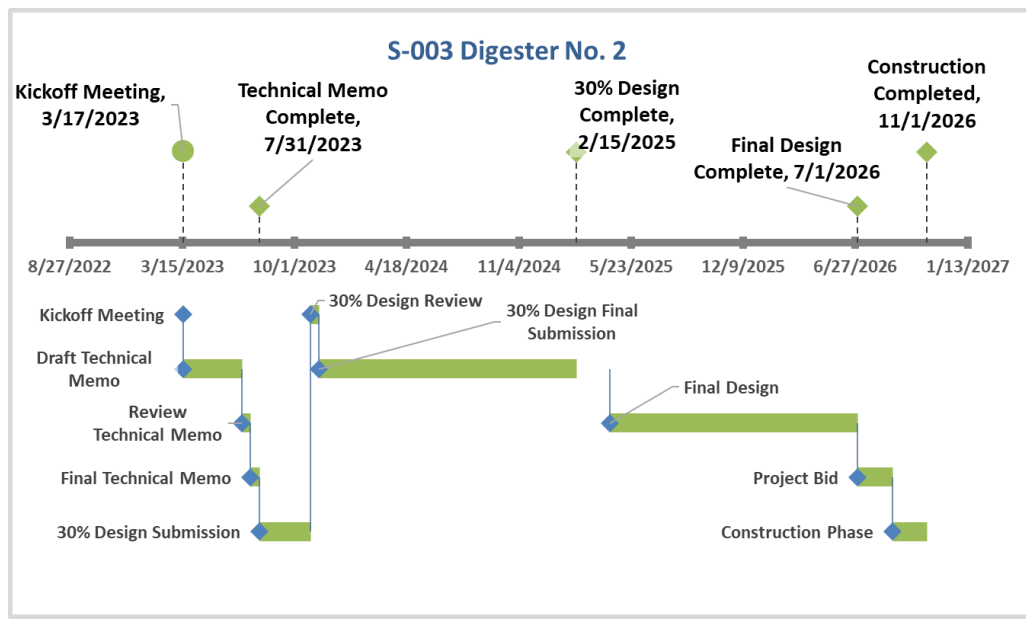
S-003 Digester No. 2

Kickoff Meeting, 3/17/2023

Technical Memo Complete, 7/31/2023

30% Design Complete, 2/15/2025

Construction Completed, 11/1/2026

Final Design Complete, 7/1/2026

8/27/2022
3/15/2023
10/1/2023
4/18/2024
11/4/2024
5/23/2025
12/9/2025
6/27/2026
1/13/2027

Kickoff Meeting

30% Design Review

30% Design Final Submission

Draft Technical Memo

Final Design

Review Technical Memo

Final Technical Memo

Project Bid

30% Design Submission

Construction Phase